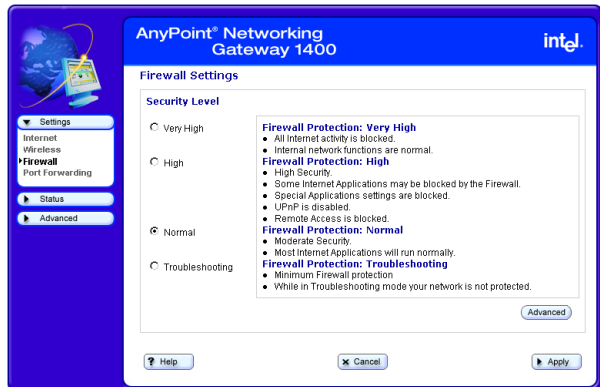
AnyPoint® Networking Gateway 1400

intel.

Settings
Internet
Wireless
Firewall
Port Forwarding

Status

Advanced

Firewall Settings

Security Level

Very High

High

Normal

Troubleshooting

Firewall Protection: Very High
- All Internet activity is blocked.
- Internal network functions are normal.

Firewall Protection: High
- High Security.
- Some Internet Applications may be blocked by the Firewall.
- Special Applications settings are blocked.
- UPnP is disabled.
- Remote Access is blocked.

Firewall Protection: Normal
- Moderate Security.
- Most Internet Applications will run normally.

Firewall Protection: Troubleshooting
- Minimum Firewall protection
- While in Troubleshooting mode your network is not protected.

Advanced

Help

Cancel

Apply